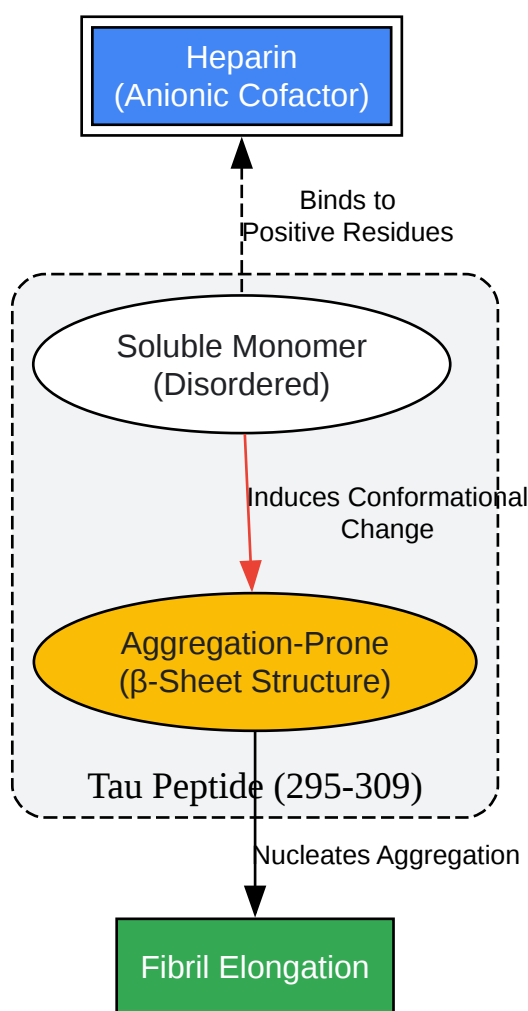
Heparin
(Anionic Cofactor)

Binds to
Positive Residues

Soluble Monomer
(Disordered)

Induces Conformational
Change

Aggregation-Prone
(β-Sheet Structure)

Tau Peptide (295-309)

Nucleates Aggregation

Fibril Elongation